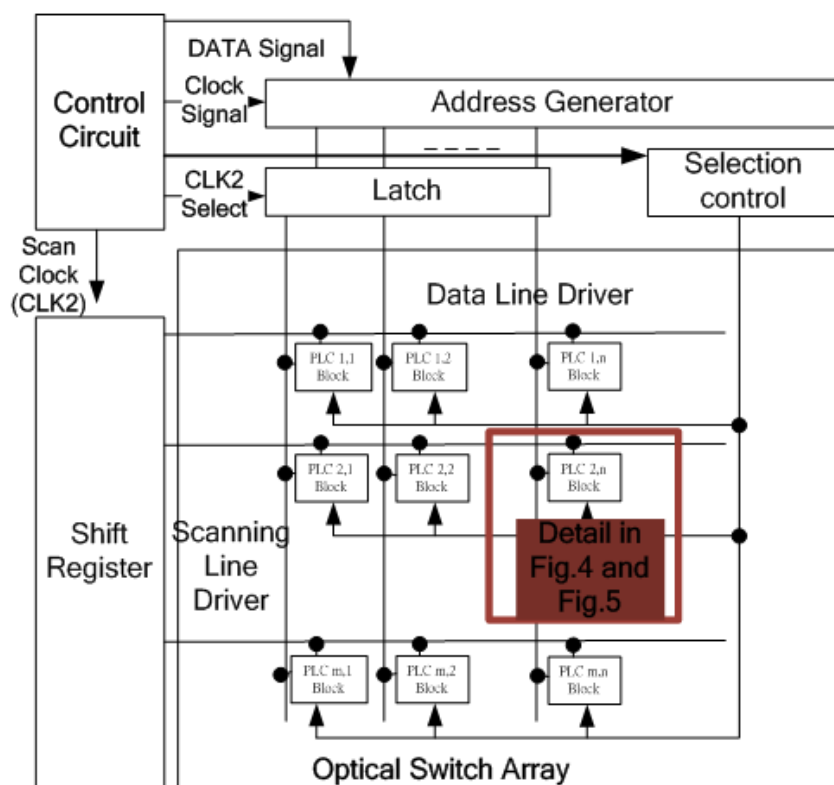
Control Circuit

DATA Signal

Clock Signal

Address Generator

----

Selection control

CLK2 Select

Latch

Scan Clock (CLK2)

Data Line Driver

PLC 1,1 Block

PLC 1,2 Block

PLC 1,n Block

PLC 2,1 Block

PLC 2,2 Block

PLC 2,n Block

Shift Register

Scanning Line Driver

Detail in Fig.4 and Fig.5

PLC m,1 Block

PLC m,2 Block

PLC m,n Block

Optical Switch Array